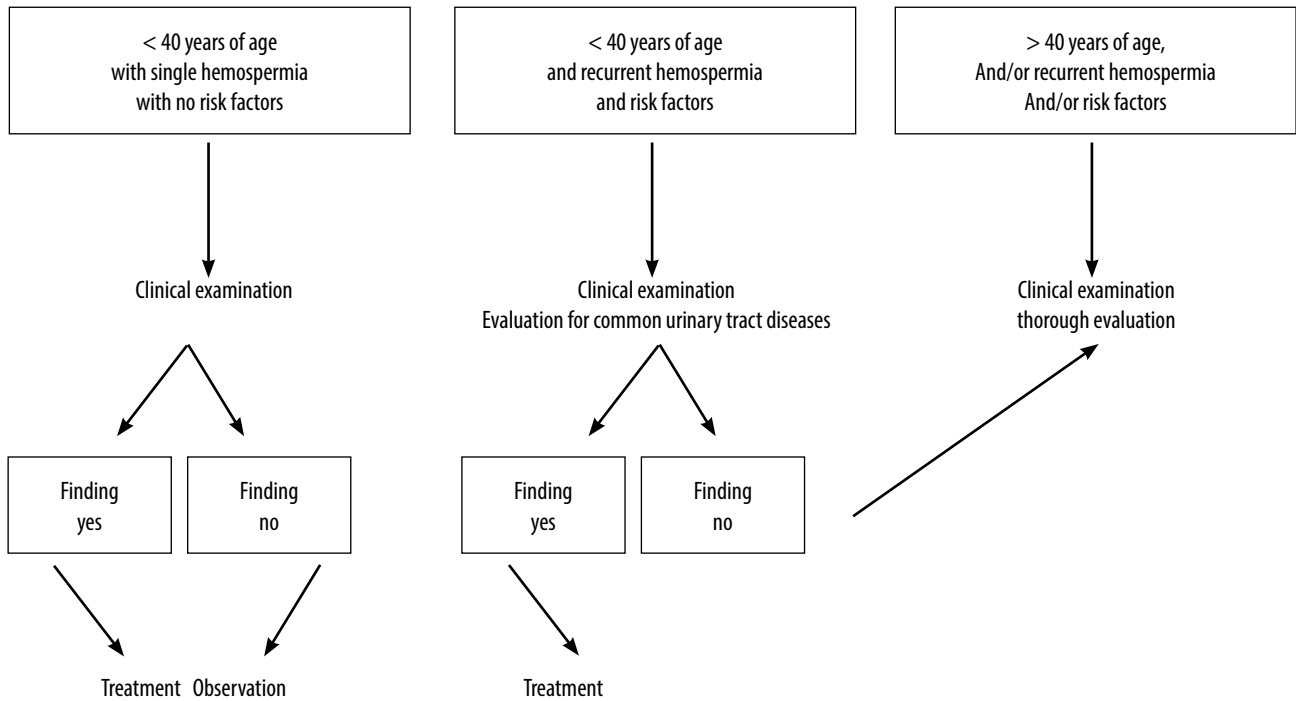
< 40 years of age
with single hemospermia
with no risk factors

< 40 years of age
and recurrent hemospermia
and risk factors

> 40 years of age,
And/or recurrent hemospermia
And/or risk factors

Clinical examination

Clinical examination
Evaluation for common urinary tract diseases

Clinical examination
thorough evaluation

Finding
yes

Finding
no

Finding
yes

Finding
no

Treatment Observation

Treatment